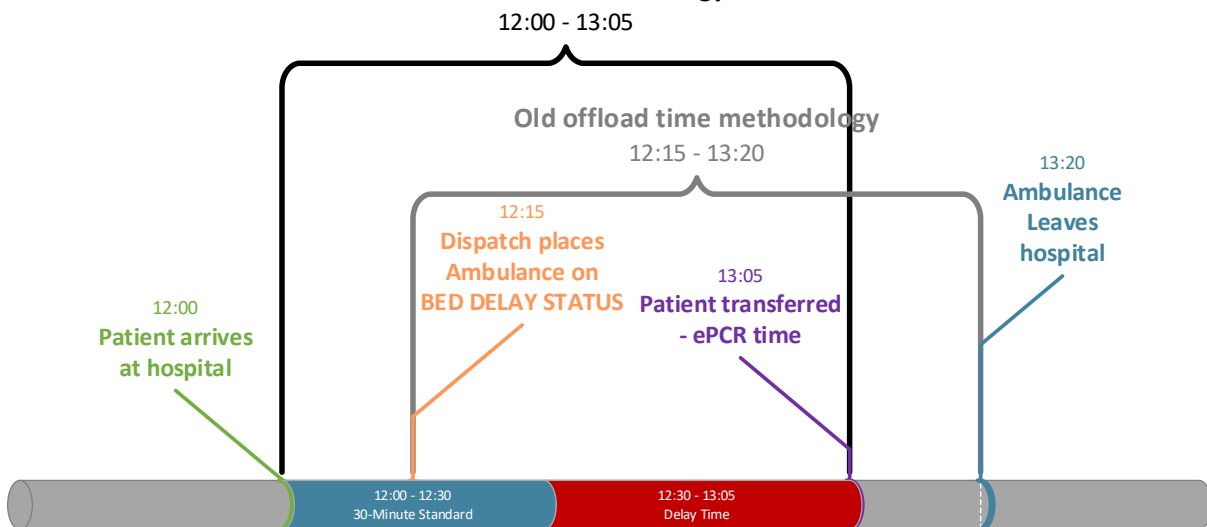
12:00 - 13:05

Old offload time methodology
12:15 - 13:20

12:15
Dispatch places Ambulance on BED DELAY STATUS

13:20
Ambulance Leaves hospital

12:00
Patient arrives at hospital

13:05
Patient transferred - ePCR time

12:00 - 12:30
30-Minute Standard

12:30 - 13:05
Delay Time